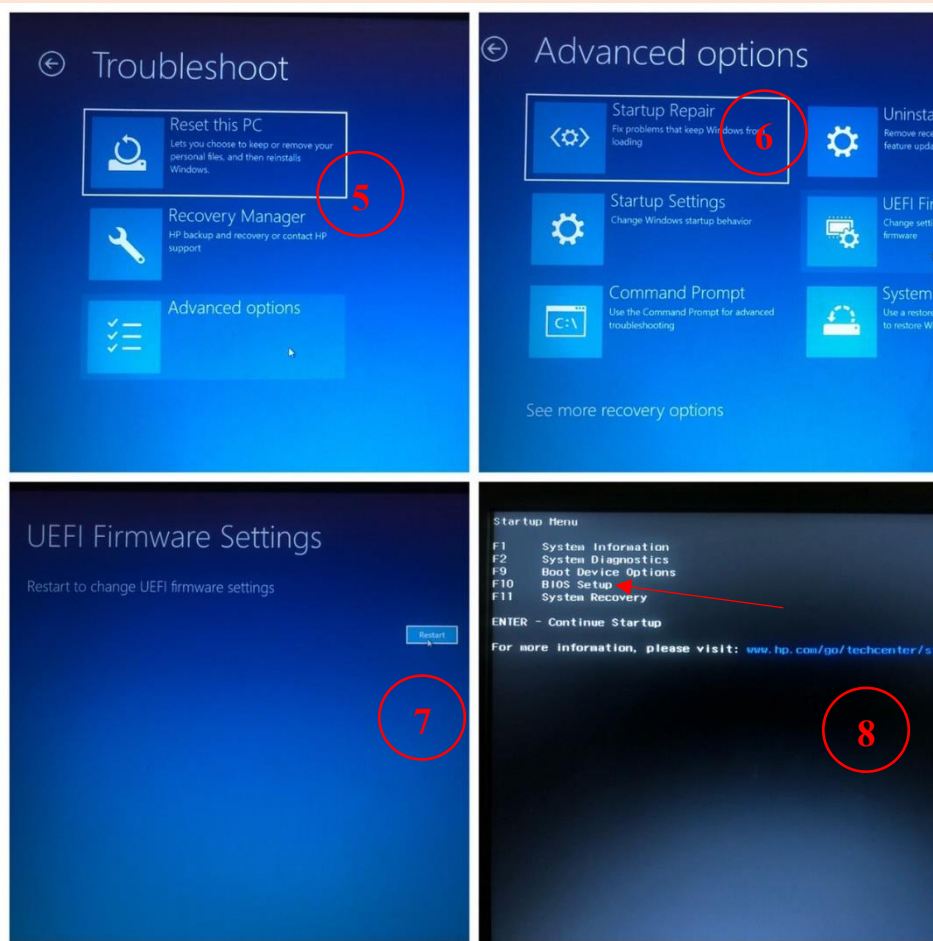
Troubleshoot

Reset this PC
Lets you choose to keep or remove your personal files, and then reinstalls Windows.

5

Recovery Manager
HP backup and recovery or contact HP support

Advanced options

Advanced options

Startup Repair
Fix problems that keep Windows from loading

6

Uninsta
Remove rece feature upda

Startup Settings
Change Windows startup behavior

UEFI Fir
Change setti firmware

Command Prompt
Use the Command Prompt for advanced troubleshooting

C:\

System
Use a restor to restore W

See more recovery options

UEFI Firmware Settings

Restart to change UEFI firmware settings

Restart

7

Startup Menu

F1 System Information
F2 System Diagnostics
F9 Boot Device Options
F10 BIOS Setup
F11 System Recovery

ENTER - Continue Startup

For more information, please visit: www.hp.com/go/techcenter/s

8